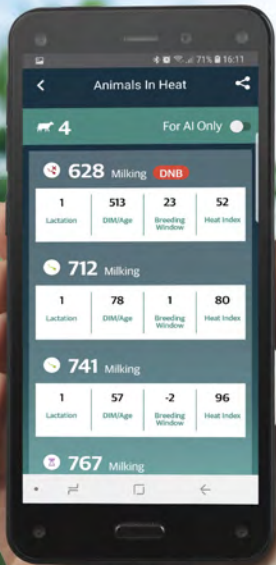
71% 16:11

Animals In Heat

4

For AI Only

628 Milking DNB

| 1 | 513 | 23 | 52 |
|---|---|---|---|
| Lactation | DIM/Age | Breeding Window | Heat Index |

712 Milking

| 1 | 78 | 1 | 80 |
|---|---|---|---|
| Lactation | DIM/Age | Breeding Window | Heat Index |

741 Milking

| 1 | 57 | -2 | 96 |
|---|---|---|---|
| Lactation | DIM/Age | Breeding Window | Heat Index |

767 Milking